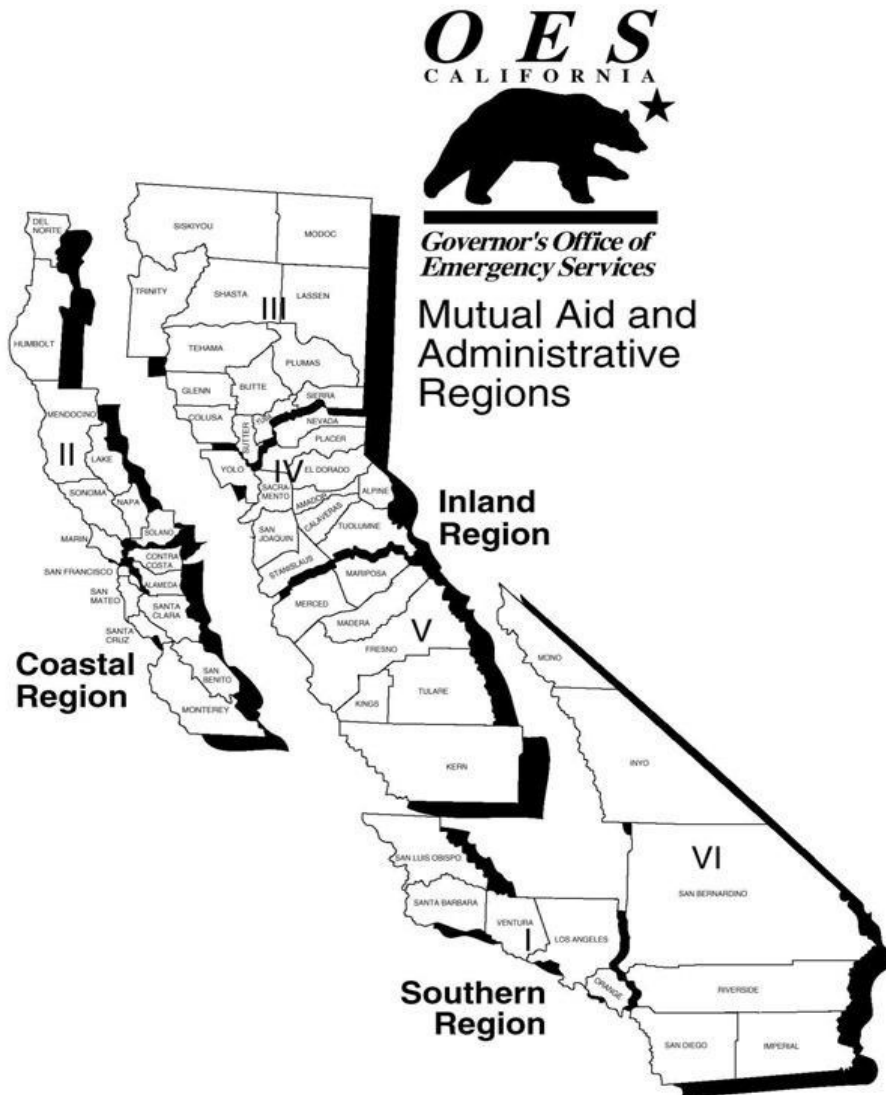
OES
CALIFORNIA

Governor's Office of Emergency Services

Mutual Aid and Administrative Regions

DEL NORTE
SISKIYOU
MODOC
TRINITY
SHASTA
LASSEN
III
HUMBOLT
TEHAMA
PLUMAS
GLENN
BUTTE
SIERRA
COLUSA
SUTTER
YUBA
NEVADA
PLACER
MENDOCINO
II
LAKE
YOLO
IV
EL DORADO
SONOMA
NAPA
SACRAMENTO
AMADOR
ALPINE
SOLANO
CALAVERAS
MARIN
CONTRA COSTA
SAN JOAQUIN
TUOLUMNE
SAN FRANCISCO
ALAMEDA
STANISLAUS
MARIPOSA
SAN MATEO
SANTA CLARA
MERCED
SANTA CRUZ
MADERA
V
FRESNO
SAN BENITO
MONTEREY
KINGS
TULARE
MONO
INYO
KERN

Inland Region

Coastal Region

SAN LUIS OBISPO
VI
SAN BERNARDINO
SANTA BARBARA
VENTURA
I
LOS ANGELES
ORANGE
RIVERSIDE
SAN DIEGO
IMPERIAL

Southern Region